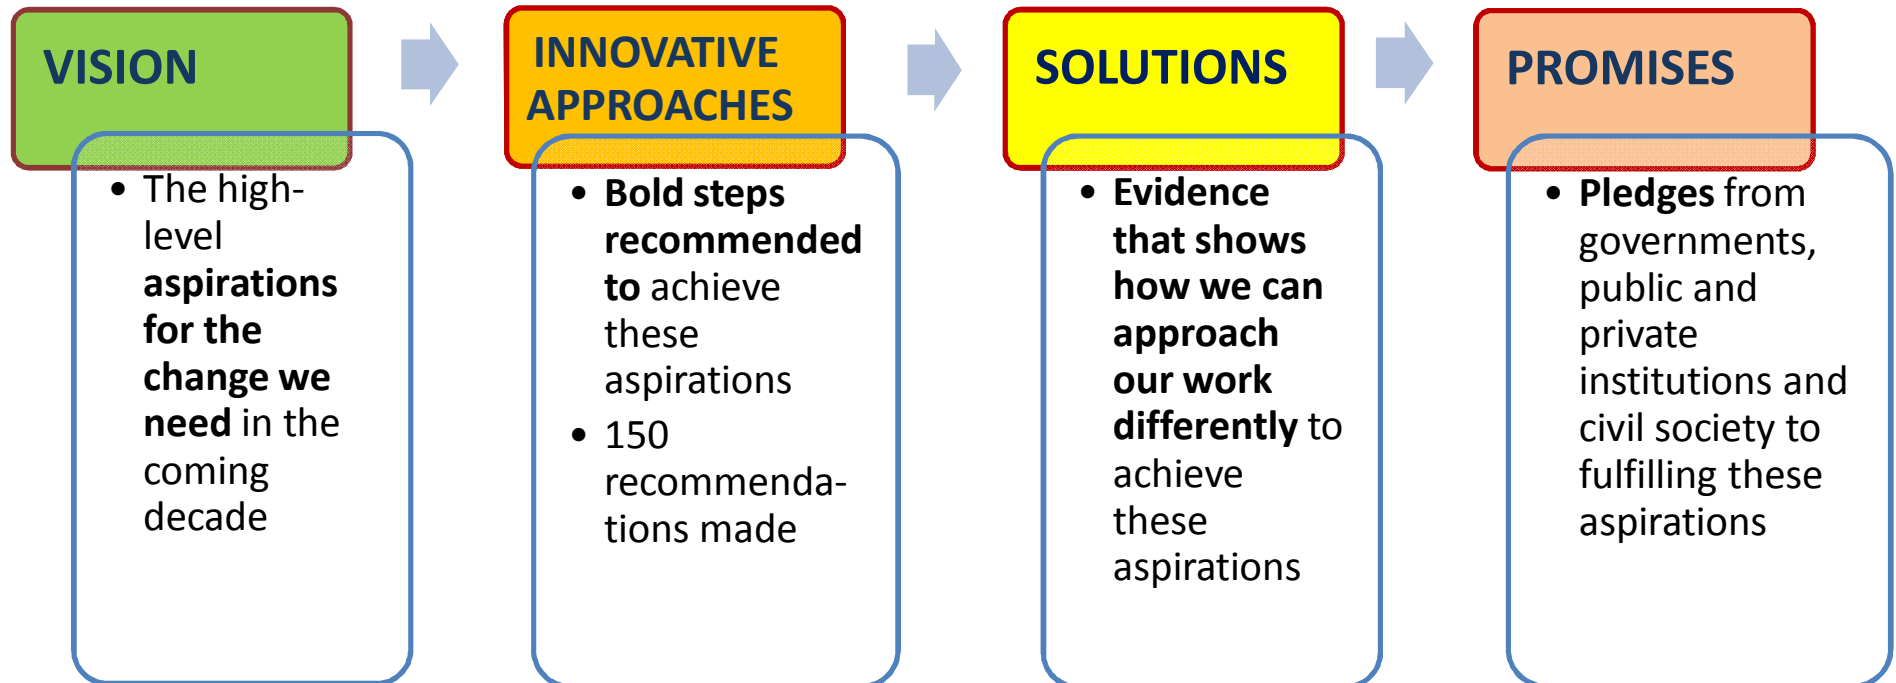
VISION

- The high-level aspirations for the change we need in the coming decade

INNOVATIVE APPROACHES

- Bold steps recommended to achieve these aspirations
- 150 recommendations made

SOLUTIONS

- Evidence that shows how we can approach our work differently to achieve these aspirations

PROMISES

- Pledges from governments, public and private institutions and civil society to fulfilling these aspirations